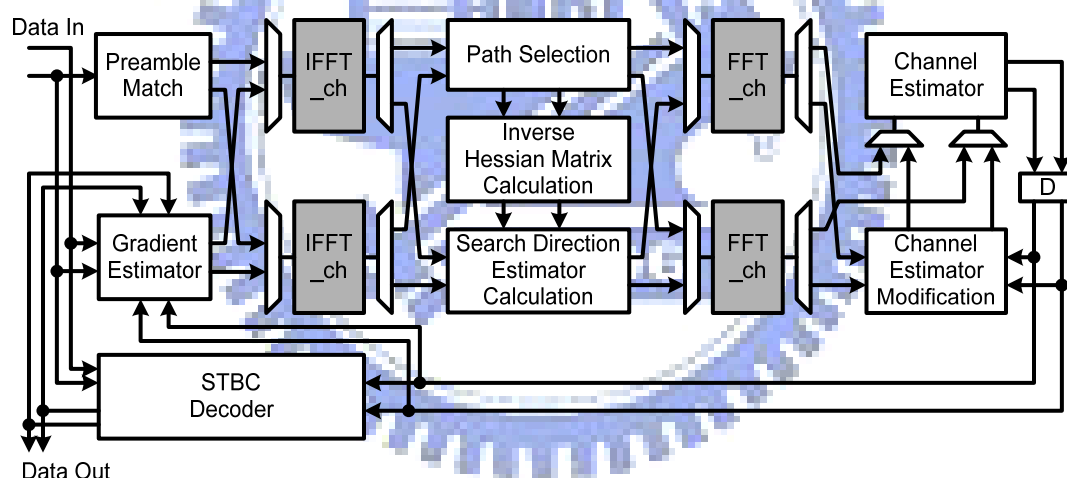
Data In

Preamble Match

IFFT _ch

Path Selection

FFT _ch

Channel Estimator

Inverse Hessian Matrix Calculation

D

Gradient Estimator

IFFT _ch

Search Direction Estimator Calculation

FFT _ch

Channel Estimator Modification

STBC Decoder

Data Out